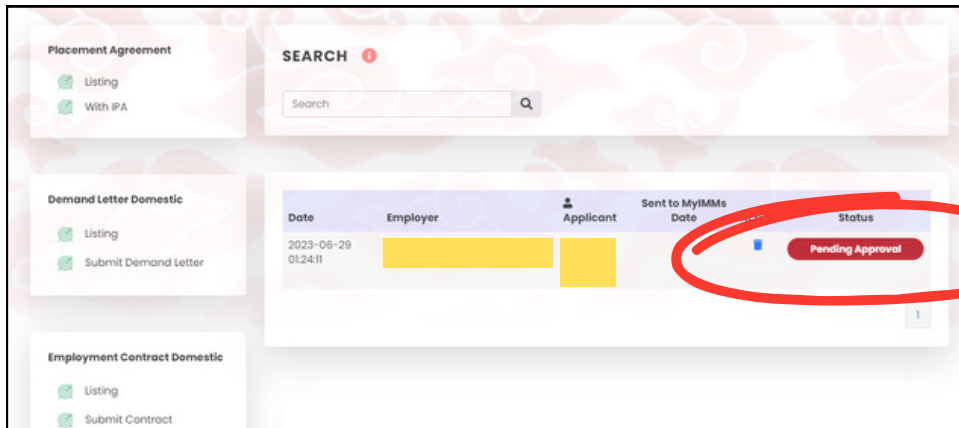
Placement Agreement

Listing

With IPA

Demand Letter Domestic

Listing

Submit Demand Letter

Employment Contract Domestic

Listing

Submit Contract

SEARCH

Search

| Date | Employer | Applicant | Sent to MyIMMs Date | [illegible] | Status |
|---|---|---|---|---|---|
| 2023-06-29 01:24:11 | | | | | Pending Approval |

1